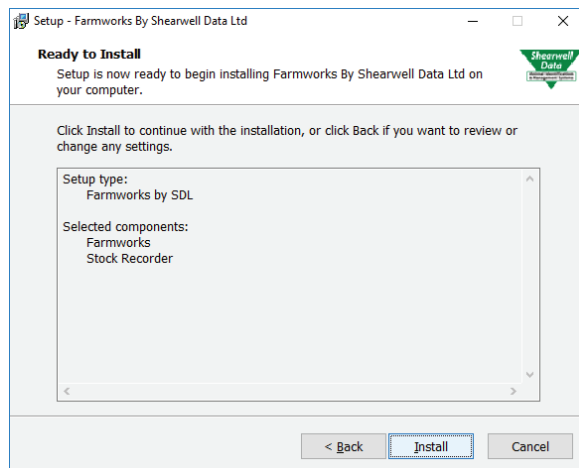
Setup - Farmworks By Shearwell Data Ltd

Ready to Install

Setup is now ready to begin installing Farmworks By Shearwell Data Ltd on your computer.

Shearwell Data

Click Install to continue with the installation, or click Back if you want to review or change any settings.

Setup type:
Farmworks by SDL

Selected components:
Farmworks
Stock Recorder

< Back

Install

Cancel